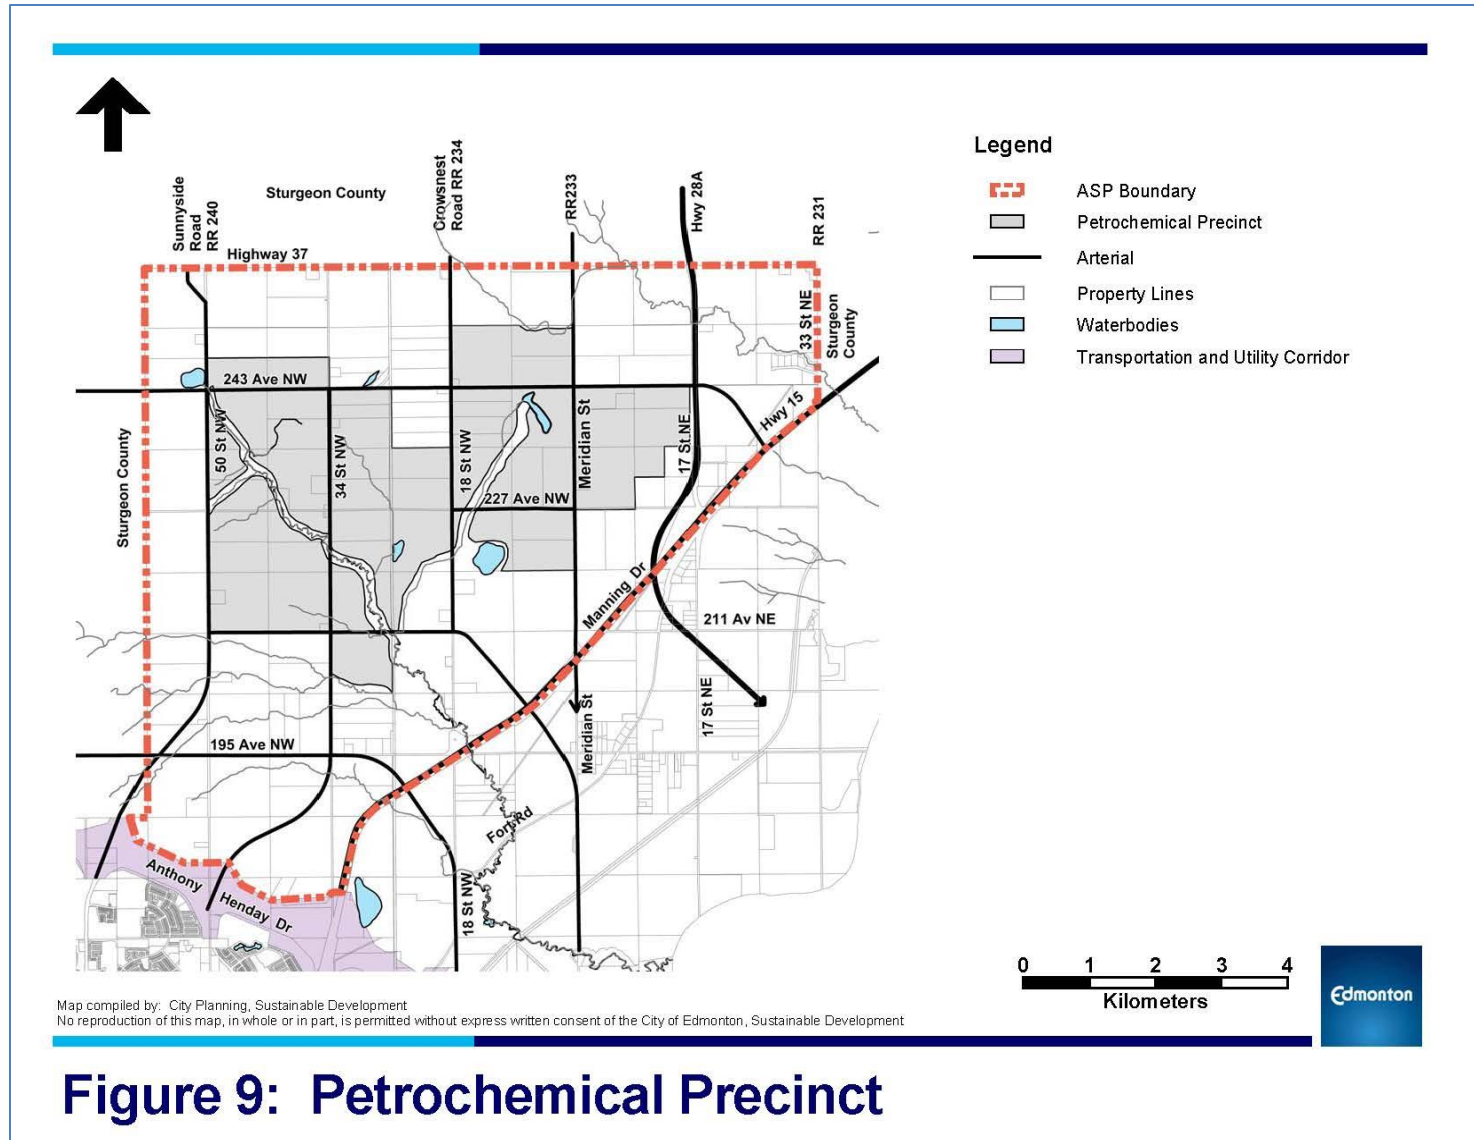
Sunnyside Road RR 240

Sturgeon County

Crowsnest Road RR 234

RR233

Hwy 28A

RR 231

Highway 37

33 St NE

Sturgeon County

243 Ave NW

Hwy 15

Sturgeon County

50 St NW

34 St NW

18 St NW

Meridian St

17 St NE

227 Ave NW

Manning Dr

211 Av NE

17 St NE

Meridian St

195 Ave NW

Fort Rd

Anthony Henday Dr

18 St NW

Legend

ASP Boundary

Petrochemical Precinct

Arterial

Property Lines

Waterbodies

Transportation and Utility Corridor

0 1 2 3 4

Kilometers

Edmonton

Map compiled by: City Planning, Sustainable Development
No reproduction of this map, in whole or in part, is permitted without express written consent of the City of Edmonton, Sustainable Development

Figure 9: Petrochemical Precinct